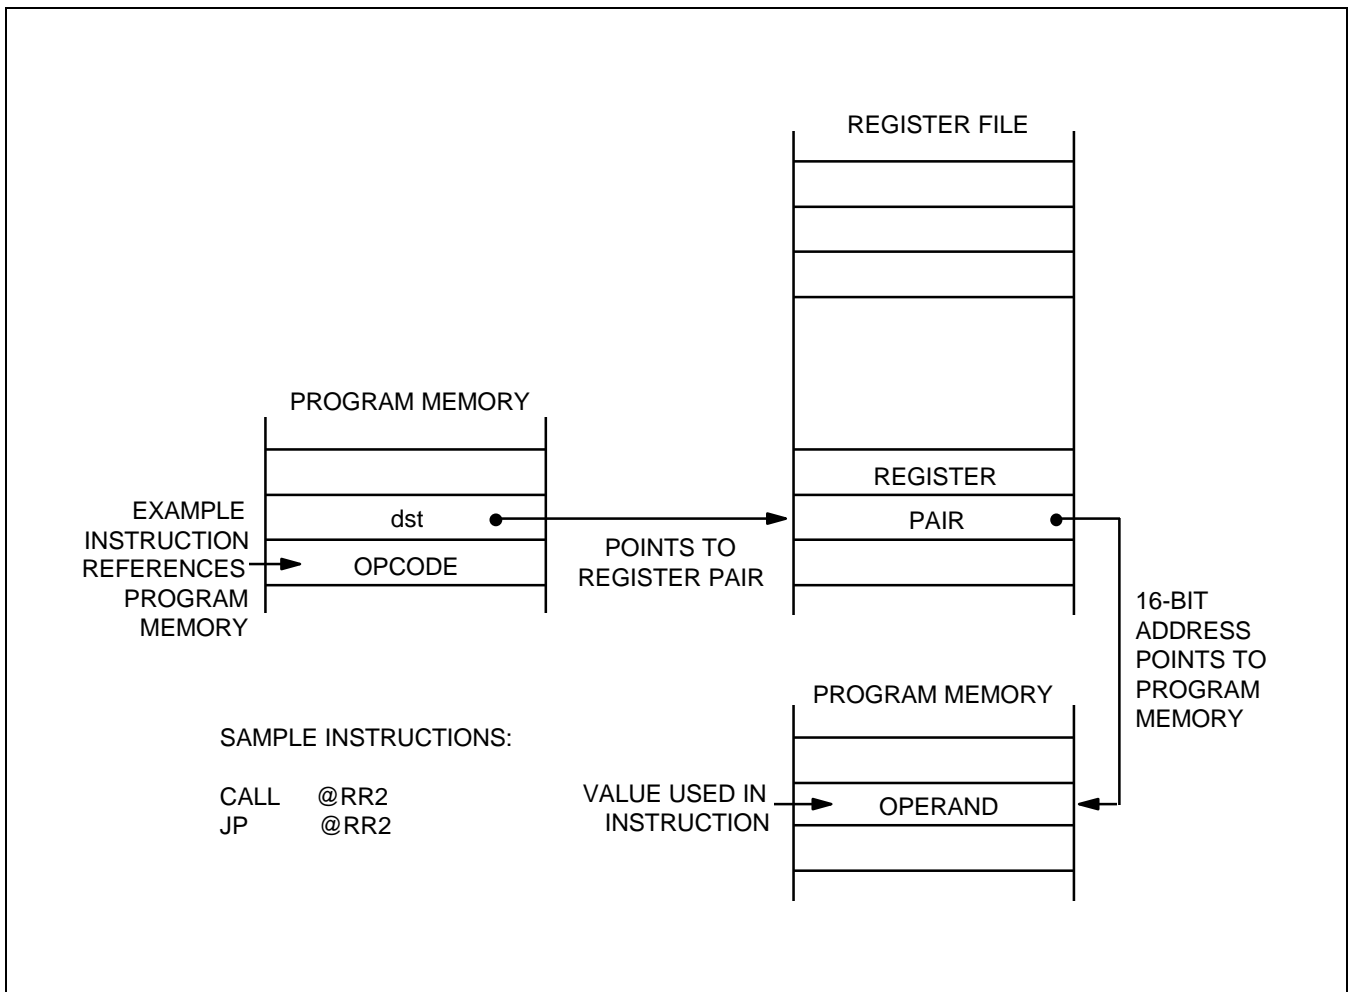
REGISTER FILE

PROGRAM MEMORY

EXAMPLE INSTRUCTION REFERENCES PROGRAM MEMORY

dst

OPCODE

POINTS TO REGISTER PAIR

REGISTER

PAIR

16-BIT ADDRESS POINTS TO PROGRAM MEMORY

PROGRAM MEMORY

SAMPLE INSTRUCTIONS:

CALL @RR2
JP @RR2

VALUE USED IN INSTRUCTION

OPERAND